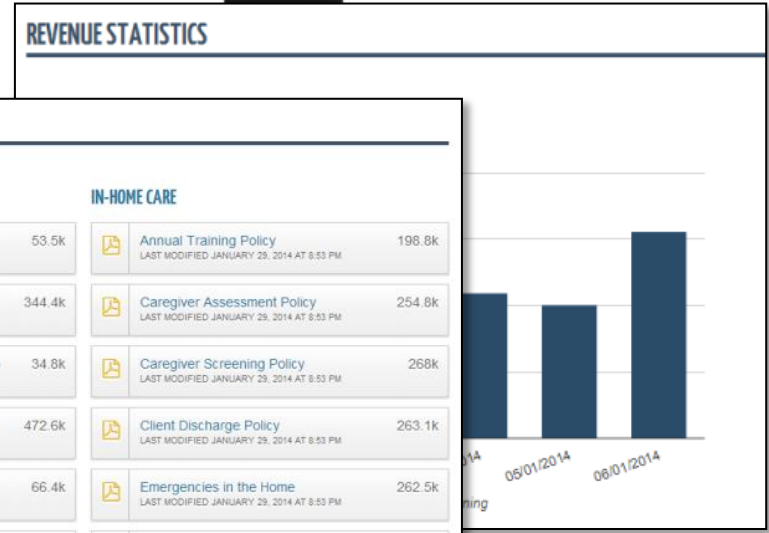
REVENUE STATISTICS

IN-HOME CARE

53.5k

Annual Training Policy
LAST MODIFIED JANUARY 29, 2014 AT 8:53 PM
198.8k

344.4k

Caregiver Assessment Policy
LAST MODIFIED JANUARY 29, 2014 AT 8:53 PM
254.8k

34.8k

Caregiver Screening Policy
LAST MODIFIED JANUARY 29, 2014 AT 8:53 PM
268k

472.6k

Client Discharge Policy
LAST MODIFIED JANUARY 29, 2014 AT 8:53 PM
263.1k

66.4k

Emergencies in the Home
LAST MODIFIED JANUARY 29, 2014 AT 8:53 PM
262.5k

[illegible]14 05/01/2014 06/01/2014

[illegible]ning